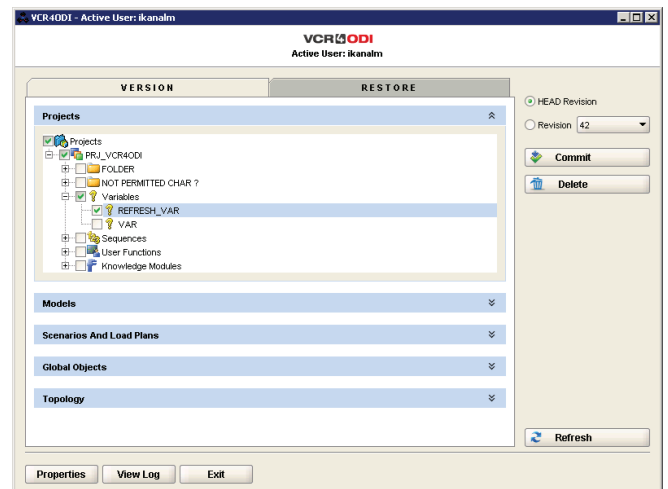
VCR4ODI - Active User: ikanalm

VCR4ODI
Active User: ikanalm

VERSION
RESTORE

Projects

Projects
PRJ_VCR4ODI
FOLDER
NOT PERMITTED CHAR ?
Variables
REFRESH_VAR
VAR
Sequences
User Functions
Knowledge Modules

Models

Scenarios And Load Plans

Global Objects

Topology

HEAD Revision
Revision 42

Commit
Delete

Refresh

Properties
View Log
Exit